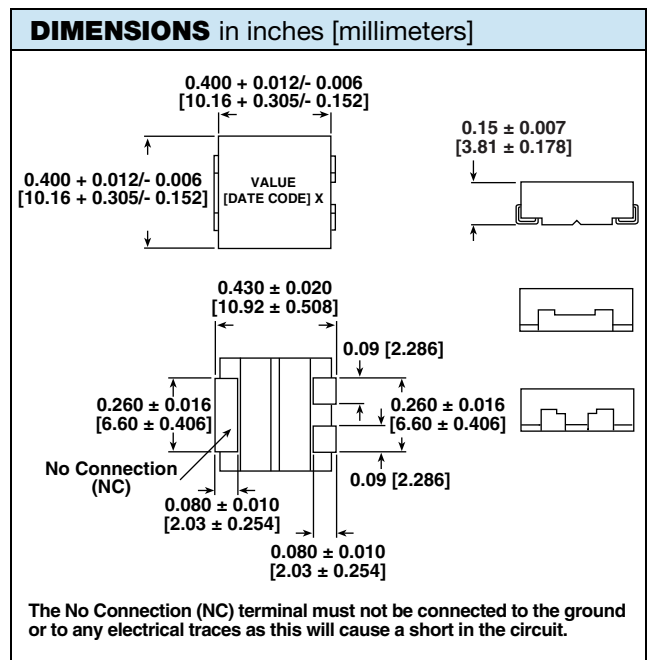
**DIMENSIONS** in inches [millimeters]

0.400 + 0.012/- 0.006
[10.16 + 0.305/- 0.152]

0.400 + 0.012/- 0.006
[10.16 + 0.305/- 0.152]

VALUE
[DATE CODE] X

0.15 ± 0.007
[3.81 ± 0.178]

0.430 ± 0.020
[10.92 ± 0.508]

0.09 [2.286]

0.260 ± 0.016
[6.60 ± 0.406]

0.260 ± 0.016
[6.60 ± 0.406]

No Connection
(NC)

0.09 [2.286]

0.080 ± 0.010
[2.03 ± 0.254]

0.080 ± 0.010
[2.03 ± 0.254]

The No Connection (NC) terminal must not be connected to the ground or to any electrical traces as this will cause a short in the circuit.